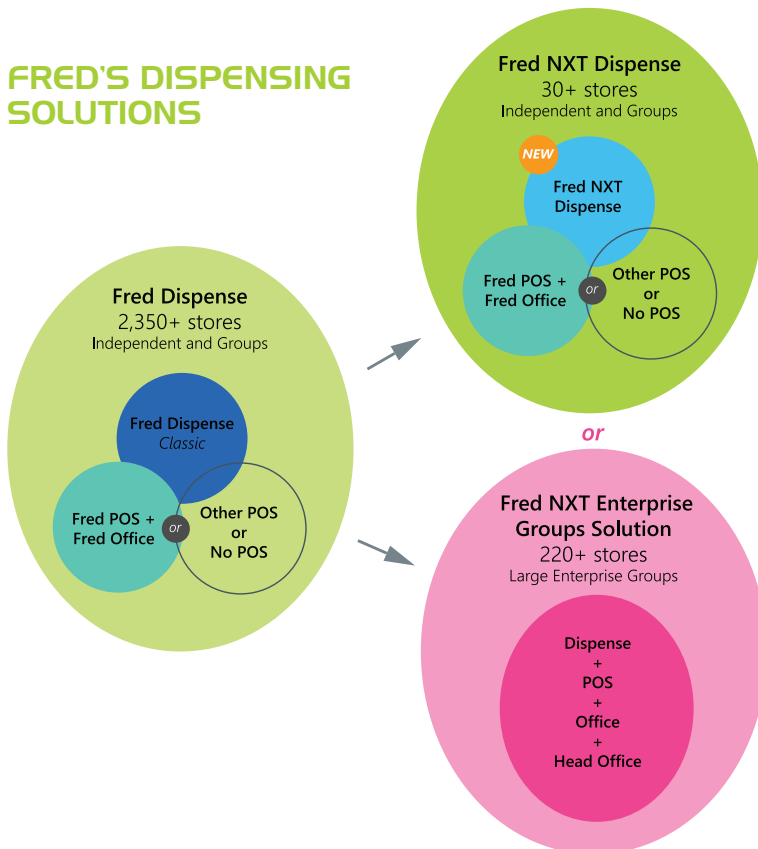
FRED'S DISPENSING SOLUTIONS

Fred Dispense
2,350+ stores
Independent and Groups

Fred Dispense
Classic

Fred POS + Fred Office

or

Other POS or No POS

Fred NXT Dispense
30+ stores
Independent and Groups

NEW

Fred NXT Dispense

Fred POS + Fred Office

or

Other POS or No POS

or

Fred NXT Enterprise Groups Solution
220+ stores
Large Enterprise Groups

Dispense
+
POS
+
Office
+
Head Office